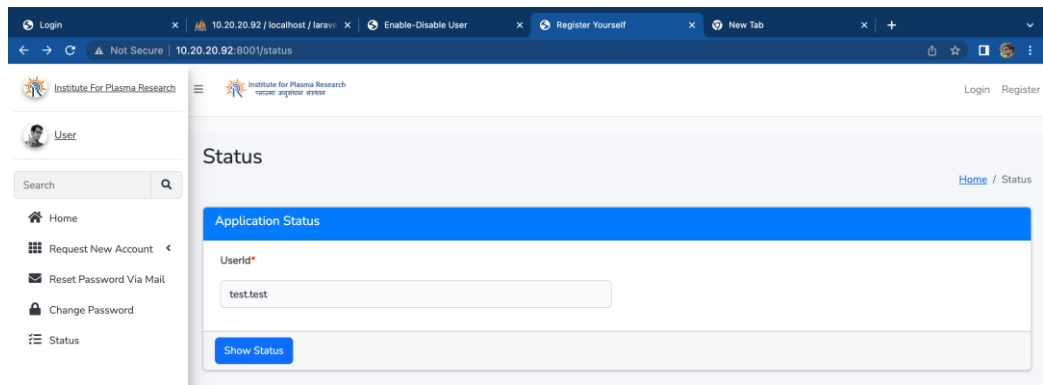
Login
10.20.20.92 / localhost / larave
Enable-Disable User
Register Yourself
New Tab
Not Secure | 10.20.20.92:8001/status

Institute For Plasma Research
Institute for Plasma Research
प्लाज़्मा अनुसंधान संस्थान
Login Register

User

Search

Home
Request New Account
Reset Password Via Mail
Change Password
Status

Status

Home / Status

Application Status

UserId*

test.test

Show Status